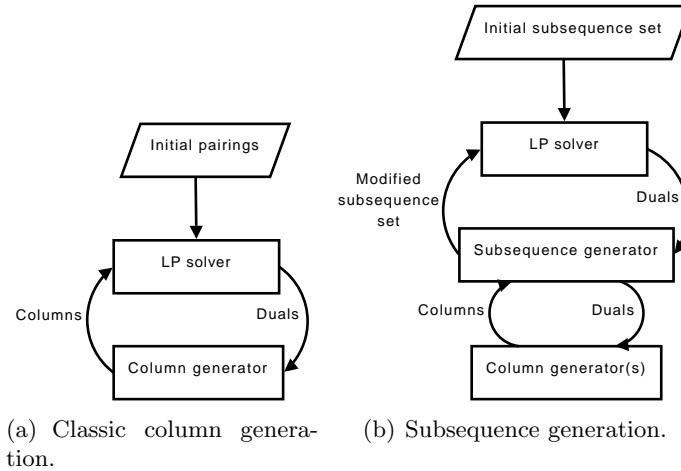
Initial pairings

LP solver

Columns

Duals

Column generator

(a) Classic column generation.

Initial subsequence set

LP solver

Modified subsequence set

Duals

Subsequence generator

Columns

Duals

Column generator(s)

(b) Subsequence generation.